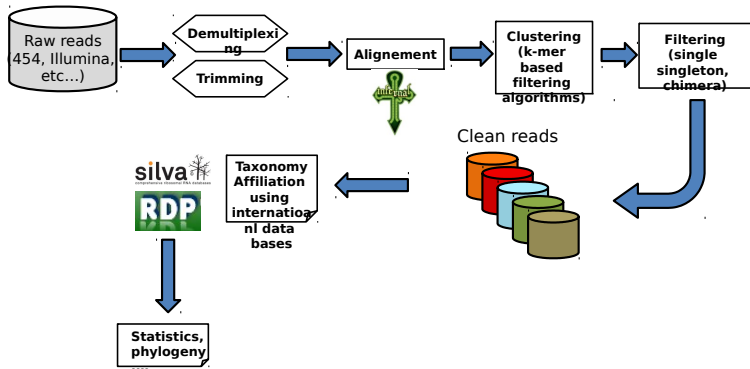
Raw reads (454, Illumina, etc...)

Demultiplexing

Trimming

Alignement

Infernal

Clustering (k-mer based filtering algorithms)

Filtering (single singleton, chimera)

Clean reads

Taxonomy Affiliation using international data bases

silva

RDP

Statistics, phylogeny